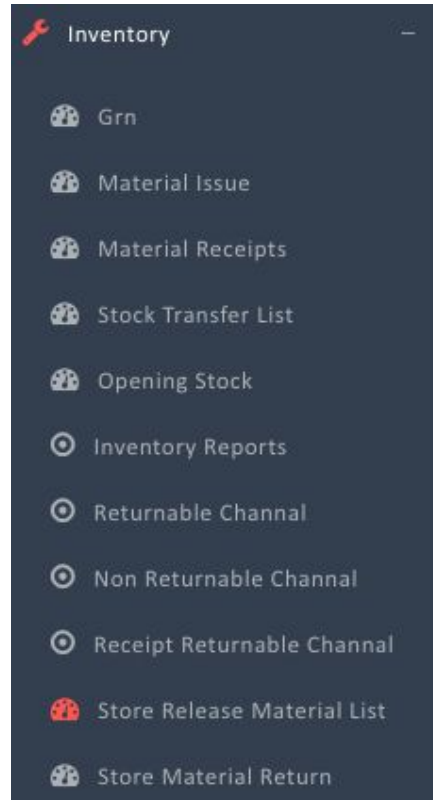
Inventory –

Grn

Material Issue

Material Receipts

Stock Transfer List

Opening Stock

Inventory Reports

Returnable Channal

Non Returnable Channal

Receipt Returnable Channal

Store Release Material List

Store Material Return